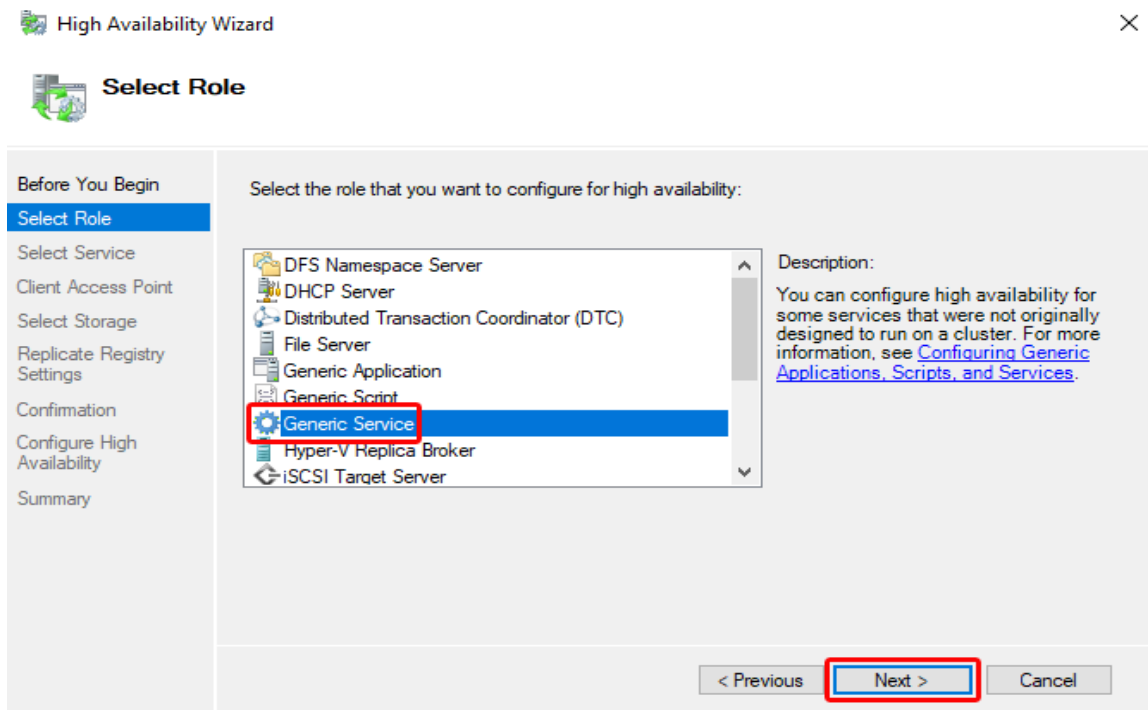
High Availability Wizard

Select Role

Before You Begin
Select Role
Select Service
Client Access Point
Select Storage
Replicate Registry Settings
Confirmation
Configure High Availability
Summary

Select the role that you want to configure for high availability:

DFS Namespace Server
DHCP Server
Distributed Transaction Coordinator (DTC)
File Server
Generic Application
Generic Script
Generic Service
Hyper-V Replica Broker
iSCSI Target Server

Description:
You can configure high availability for some services that were not originally designed to run on a cluster. For more information, see Configuring Generic Applications, Scripts, and Services.

< Previous
Next >
Cancel